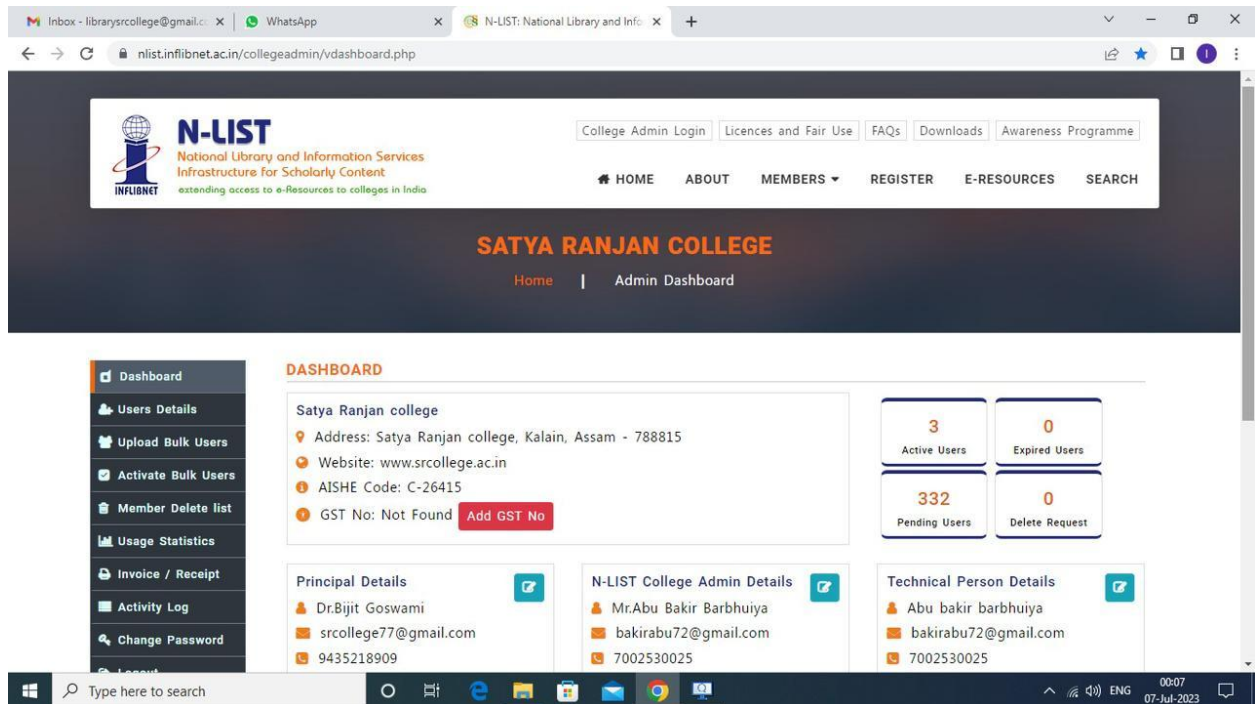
Inbox - librarysrcollege@gmail.c ×
WhatsApp ×
N-LIST: National Library and Info ×
+

nlist.inflibnet.ac.in/collegeadmin/vdashboard.php

N-LIST
National Library and Information Services Infrastructure for Scholarly Content
extending access to e-Resources to colleges in India
INFLIBNET

College Admin Login | Licences and Fair Use | FAQs | Downloads | Awareness Programme

HOME ABOUT MEMBERS REGISTER E-RESOURCES SEARCH

SATYA RANJAN COLLEGE
Home | Admin Dashboard

Dashboard
Users Details
Upload Bulk Users
Activate Bulk Users
Member Delete list
Usage Statistics
Invoice / Receipt
Activity Log
Change Password
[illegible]

DASHBOARD

Satya Ranjan college
Address: Satya Ranjan college, Kalain, Assam - 788815
Website: www.srcollege.ac.in
AISHE Code: C-26415
GST No: Not Found Add GST No

3 Active Users
0 Expired Users
332 Pending Users
0 Delete Request

Principal Details
Dr.Bijit Goswami
srcollege77@gmail.com
9435218909

N-LIST College Admin Details
Mr.Abu Bakir Barbhuiya
bakirabu72@gmail.com
7002530025

Technical Person Details
Abu bakir barbhuiya
bakirabu72@gmail.com
7002530025

Type here to search
ENG 00:07 07-Jul-2023